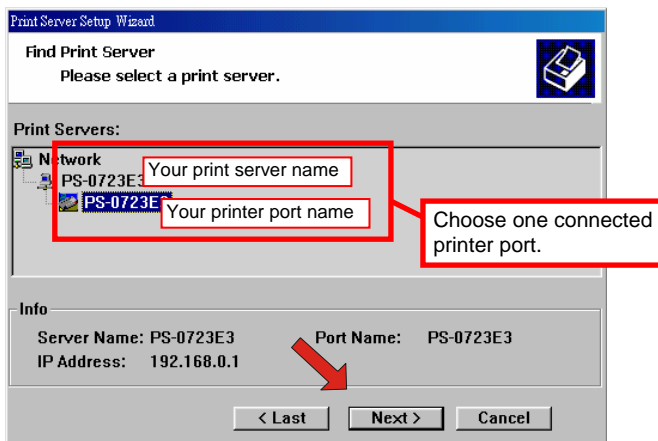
Print Server Setup Wizard

Find Print Server

Please select a print server.

Print Servers:

Network

PS-0723E3

PS-0723E

Your print server name

Your printer port name

Choose one connected printer port.

Info

Server Name: PS-0723E3

Port Name: PS-0723E3

IP Address: 192.168.0.1

< Last

Next >

Cancel